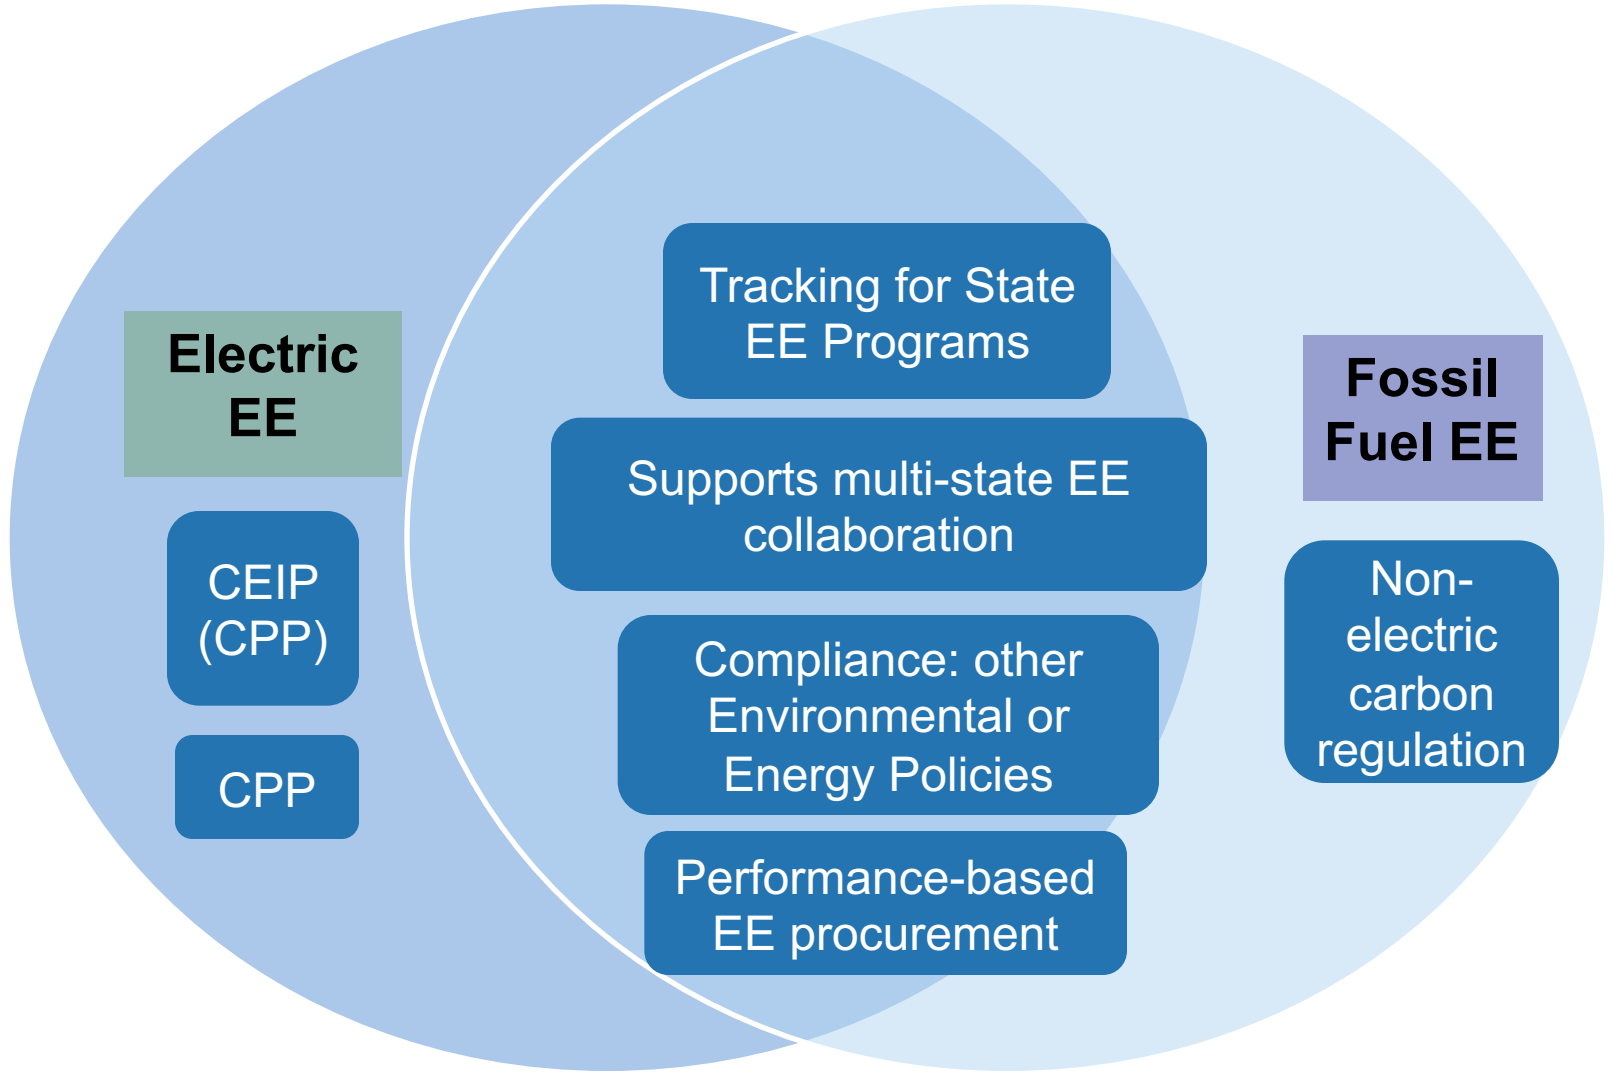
Electric EE

CEIP (CPP)

CPP

Tracking for State EE Programs

Supports multi-state EE collaboration

Compliance: other Environmental or Energy Policies

Performance-based EE procurement

Fossil Fuel EE

Non-electric carbon regulation